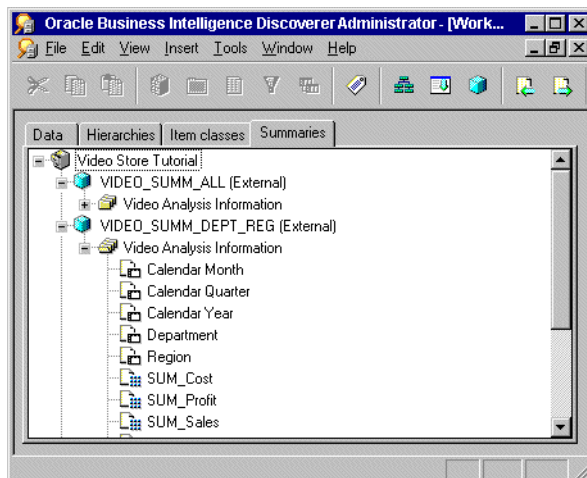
Oracle Business Intelligence Discoverer Administrator - [Work...

File Edit View Insert Tools Window Help

Data | Hierarchies | Item classes | Summaries

Video Store Tutorial
VIDEO_SUMM_ALL (External)
Video Analysis Information
VIDEO_SUMM_DEPT_REG (External)
Video Analysis Information
Calendar Month
Calendar Quarter
Calendar Year
Department
Region
SUM_Cost
SUM_Profit
SUM_Sales